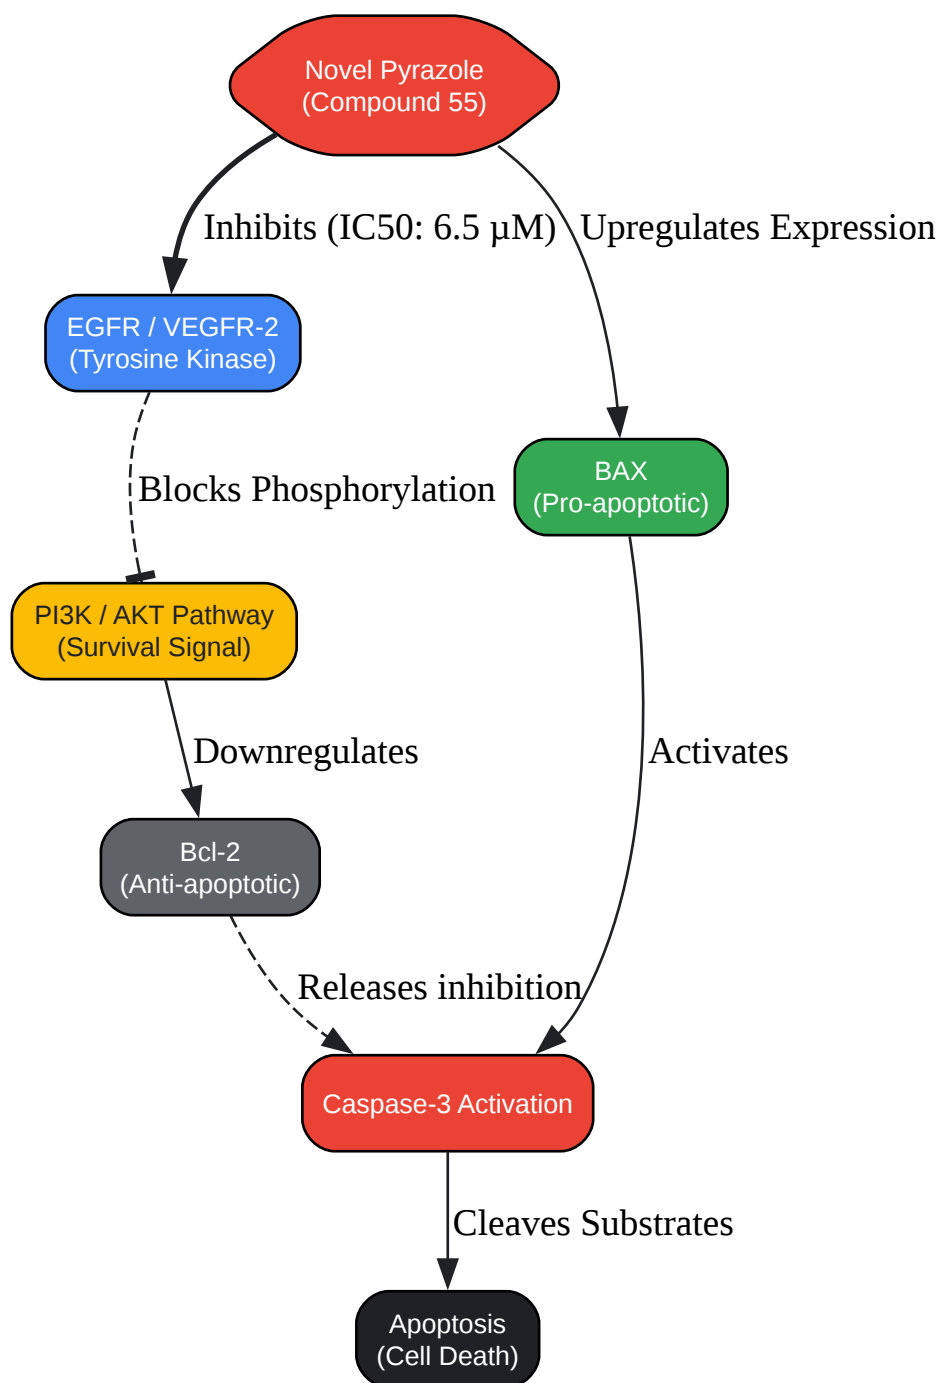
Novel Pyrazole
(Compound 55)

Inhibits (IC50: 6.5 μM)

Upregulates Expression

EGFR / VEGFR-2
(Tyrosine Kinase)

Blocks Phosphorylation

BAX
(Pro-apoptotic)

PI3K / AKT Pathway
(Survival Signal)

Downregulates

Activates

Bcl-2
(Anti-apoptotic)

Releases inhibition

Caspase-3 Activation

Cleaves Substrates

Apoptosis
(Cell Death)